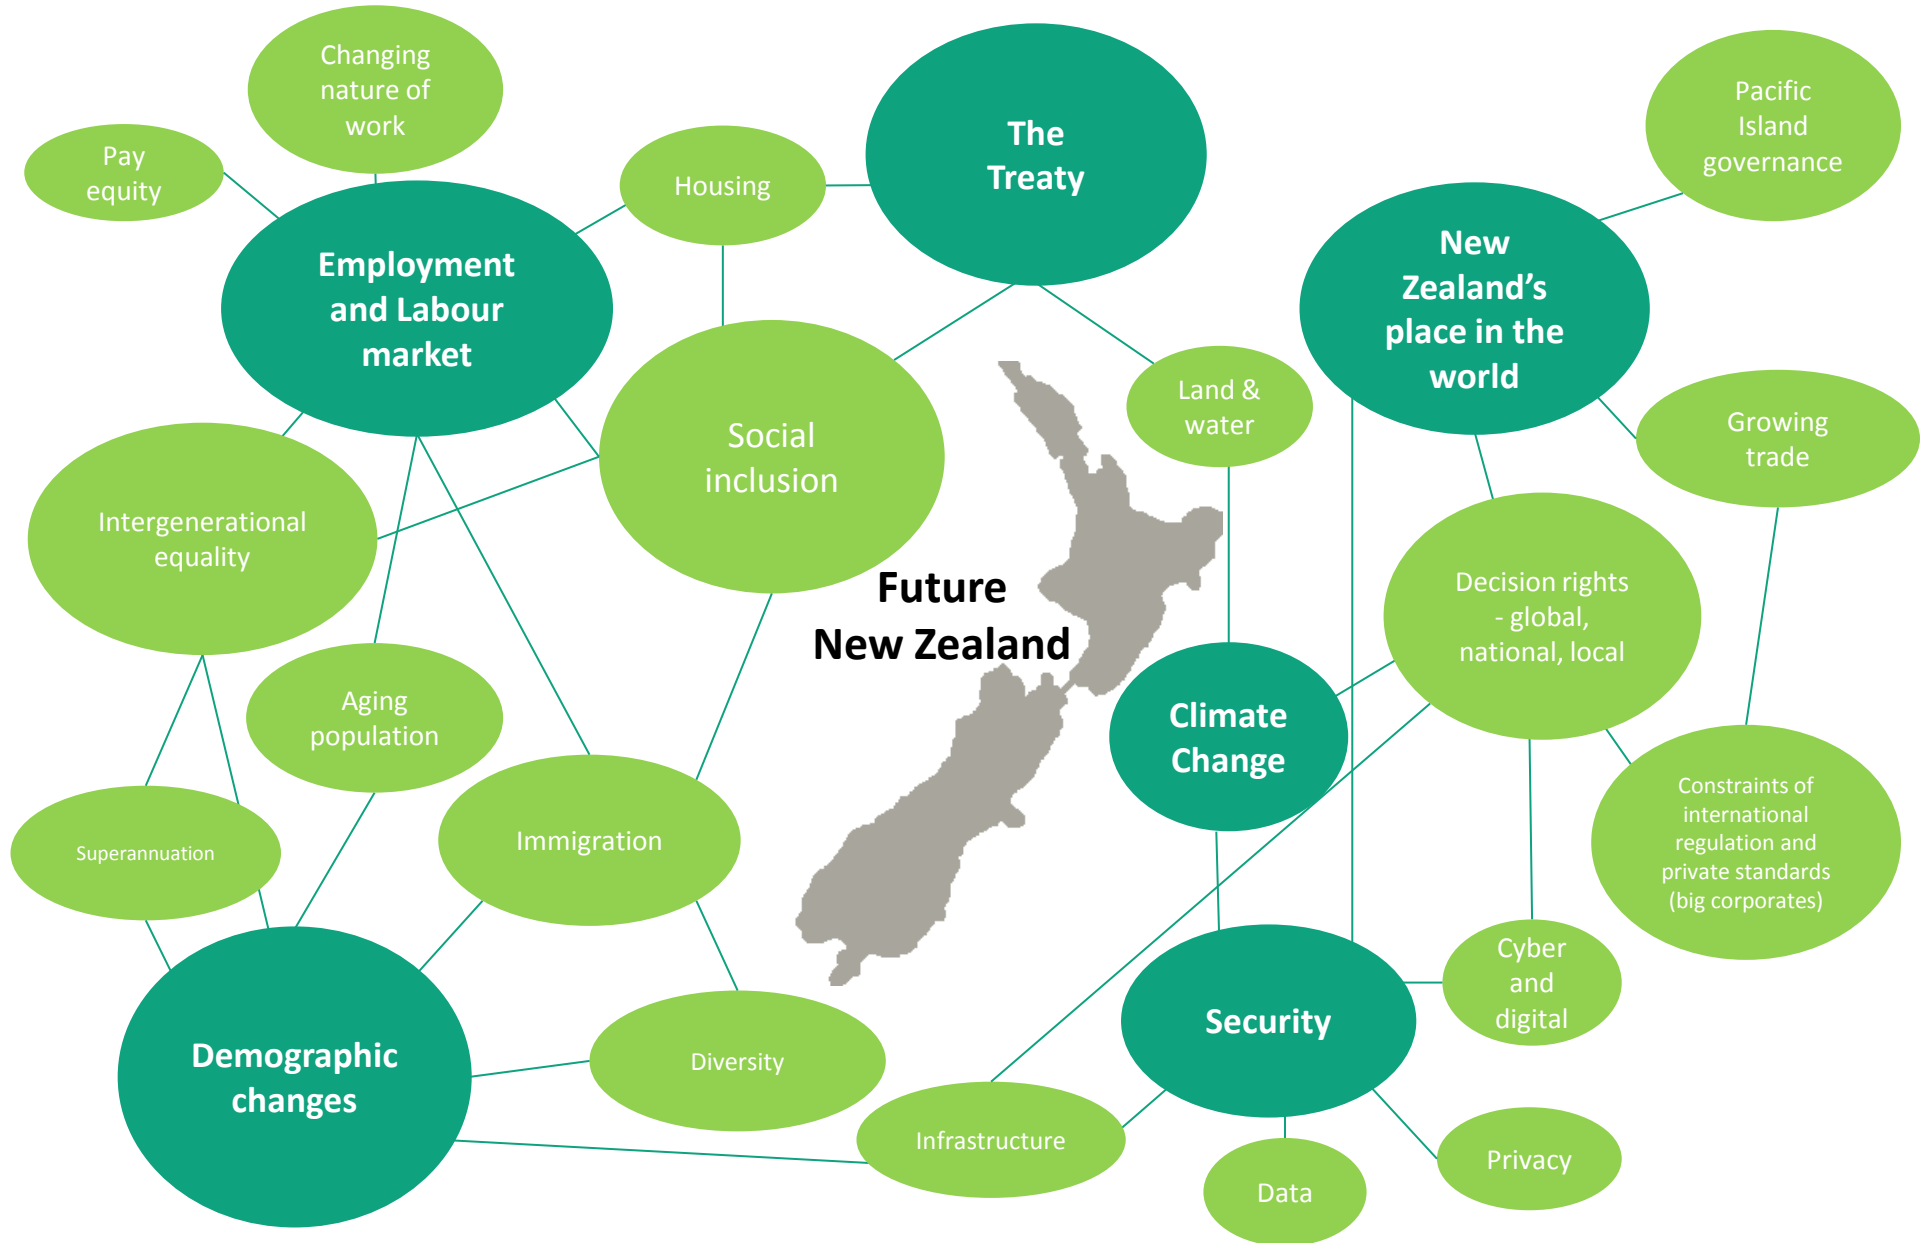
Changing nature of work

Pay equity

Housing

The Treaty

Pacific Island governance

Employment and Labour market

New Zealand's place in the world

Social inclusion

Land & water

Growing trade

Intergenerational equality

Future New Zealand

Decision rights - global, national, local

Aging population

Climate Change

Constraints of international regulation and private standards (big corporates)

Superannuation

Immigration

Cyber and digital

Security

Demographic changes

Diversity

Infrastructure

Privacy

Data